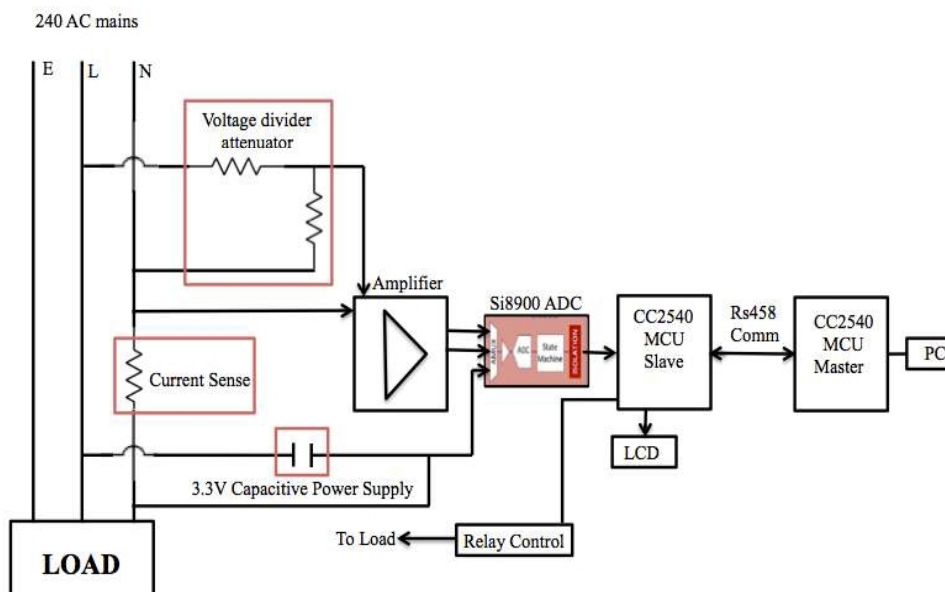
240 AC mains

E
L
N

Voltage divider attenuator

Amplifier

Si8900 ADC

AMUX
ADC
State Machine
ISOLATION

CC2540 MCU Slave

Rs458 Comm

CC2540 MCU Master

PC

Current Sense

LCD

3.3V Capacitive Power Supply

To Load

Relay Control

LOAD